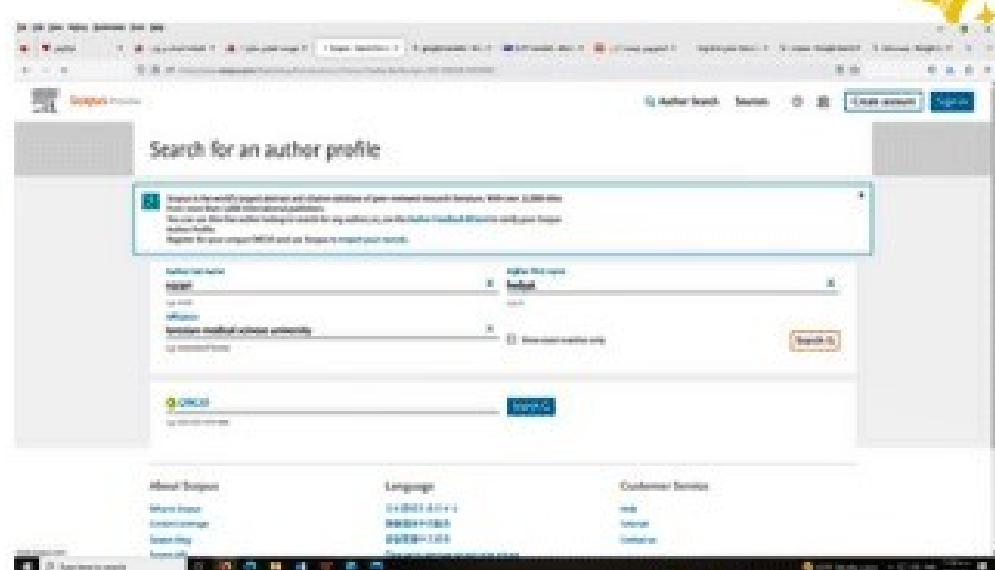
Scopus Preview

Author Search  Sources  Create account  Sign in

Search for an author profile

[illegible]

Author last name
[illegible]

Author first name
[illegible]

Affiliation
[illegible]

Show exact matches only

Search

ORCID
Search

About Scopus

Language

Customer Service